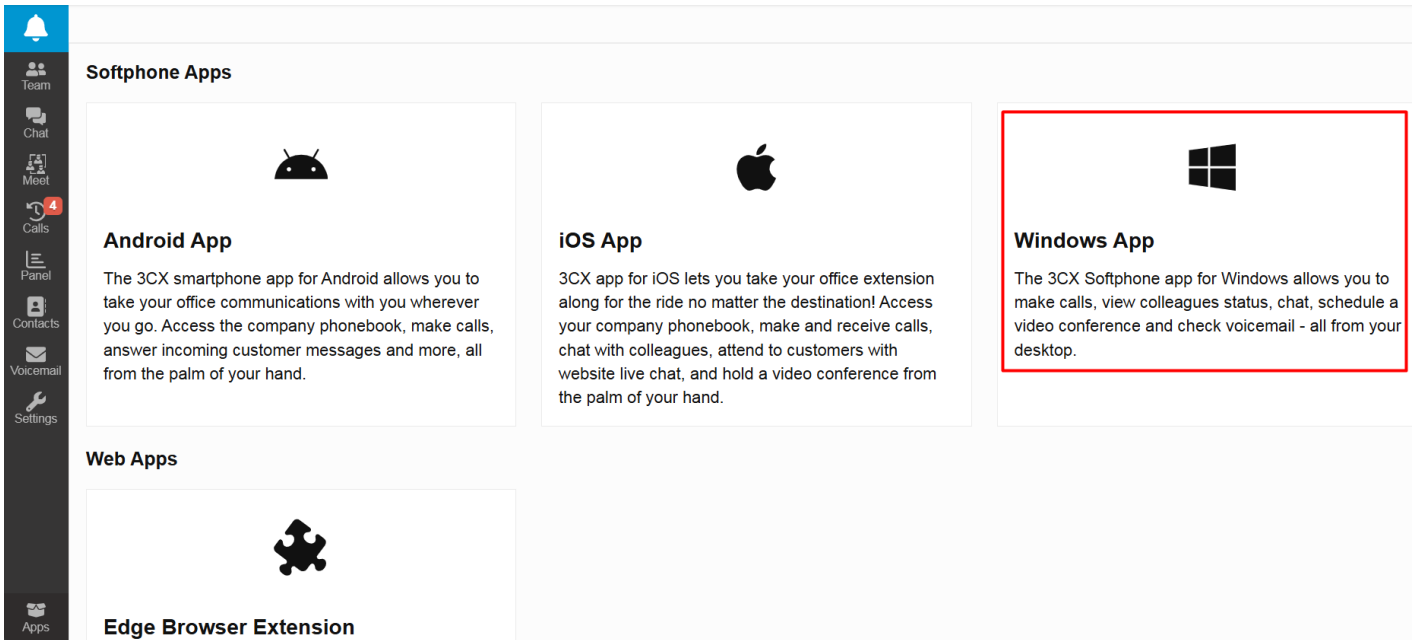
Team
Chat
Meet
4
Calls
Panel
Contacts
Voicemail
Settings
Apps

Softphone Apps

Android App
The 3CX smartphone app for Android allows you to take your office communications with you wherever you go. Access the company phonebook, make calls, answer incoming customer messages and more, all from the palm of your hand.

iOS App
3CX app for iOS lets you take your office extension along for the ride no matter the destination! Access your company phonebook, make and receive calls, chat with colleagues, attend to customers with website live chat, and hold a video conference from the palm of your hand.

Windows App
The 3CX Softphone app for Windows allows you to make calls, view colleagues status, chat, schedule a video conference and check voicemail - all from your desktop.

Web Apps

Edge Browser Extension